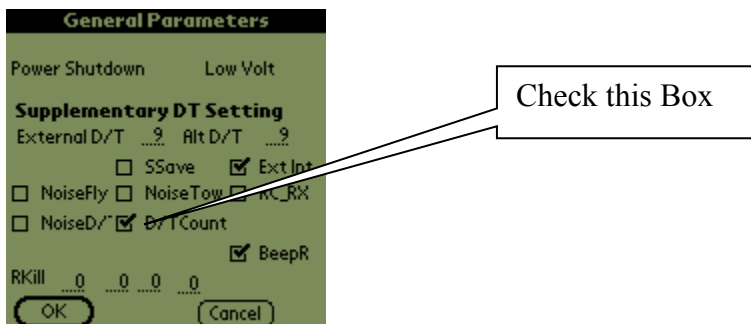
General Parameters

Power Shutdown Low Volt

Supplementary DT Setting

External D/T 9 Alt D/T 9

SSave Ext Int

NoiseFly NoiseTow RC_RX

NoiseD/T D/T Count

BeepR

RKill 0 0 0 0

OK Cancel

Check this Box